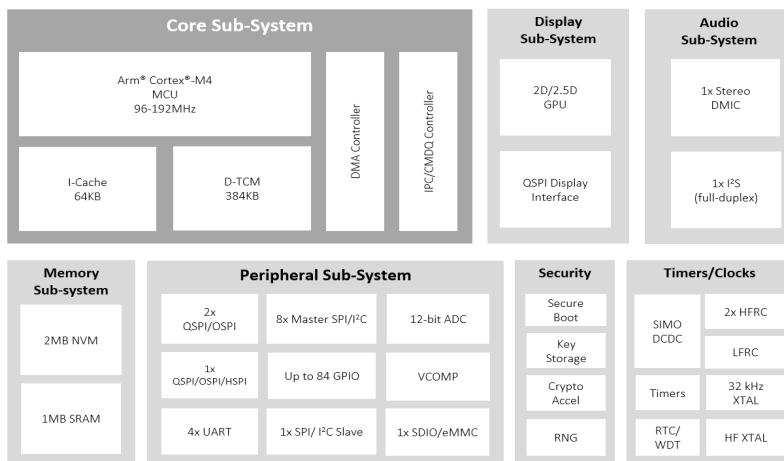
Core Sub-System

Arm® Cortex®-M4
MCU
96-192MHz

I-Cache
64KB

D-TCM
384KB

DMA Controller

IPC/CMDQ Controller

Display
Sub-System

2D/2.5D
GPU

QSPI Display
Interface

Audio
Sub-System

1x Stereo
DMIC

1x I²S
(full-duplex)

Memory
Sub-system

2MB NVM

1MB SRAM

Peripheral Sub-System

2x
QSPI/OSPI

8x Master SPI/I²C

12-bit ADC

1x
QSPI/OSPI/HSPI

Up to 84 GPIO

VCOMP

4x UART

1x SPI/ I²C Slave

1x SDIO/eMMC

Security

Secure
Boot

Key
Storage

Crypto
Accel

RNG

Timers/Clocks

SIMO
DCDC

2x HFRC

LFRC

Timers

32 kHz
XTAL

RTC/
WDT

HF XTAL